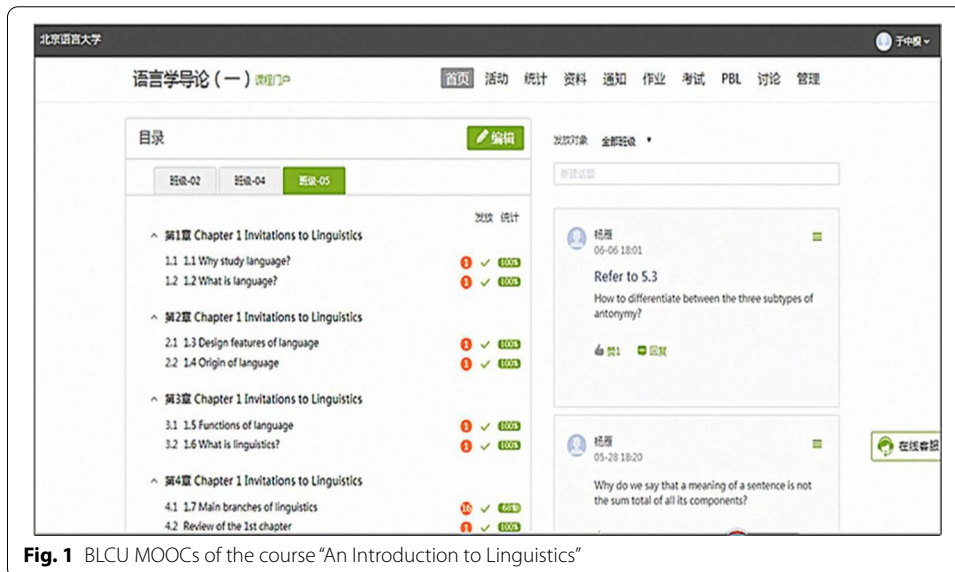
北京语言大学

于中根

语言学导论（一）课程门户

首页 活动 统计 资料 通知 作业 考试 PBL 讨论 管理

目录

编辑

班级-02 班级-04 班级-05

发放 统计

第1章 Chapter 1 Invitations to Linguistics

1.1 1.1 Why study language? 100%

1.2 1.2 What is language? 100%

第2章 Chapter 1 Invitations to Linguistics

2.1 1.3 Design features of language 100%

2.2 1.4 Origin of language 100%

第3章 Chapter 1 Invitations to Linguistics

3.1 1.5 Functions of language 100%

3.2 1.6 What is linguistics? 100%

第4章 Chapter 1 Invitations to Linguistics

4.1 1.7 Main branches of linguistics 16 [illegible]

4.2 Review of the 1st chapter 100%

发放对象 全部班级

新建话题

杨茜
06-06 18:01

Refer to 5.3

How to differentiate between the three subtypes of antonymy?

赞1 回复

杨茜
05-28 18:20

Why do we say that a meaning of a sentence is not the sum total of all its components?

在线客服

Fig. 1 BLCU MOOCs of the course "An Introduction to Linguistics"